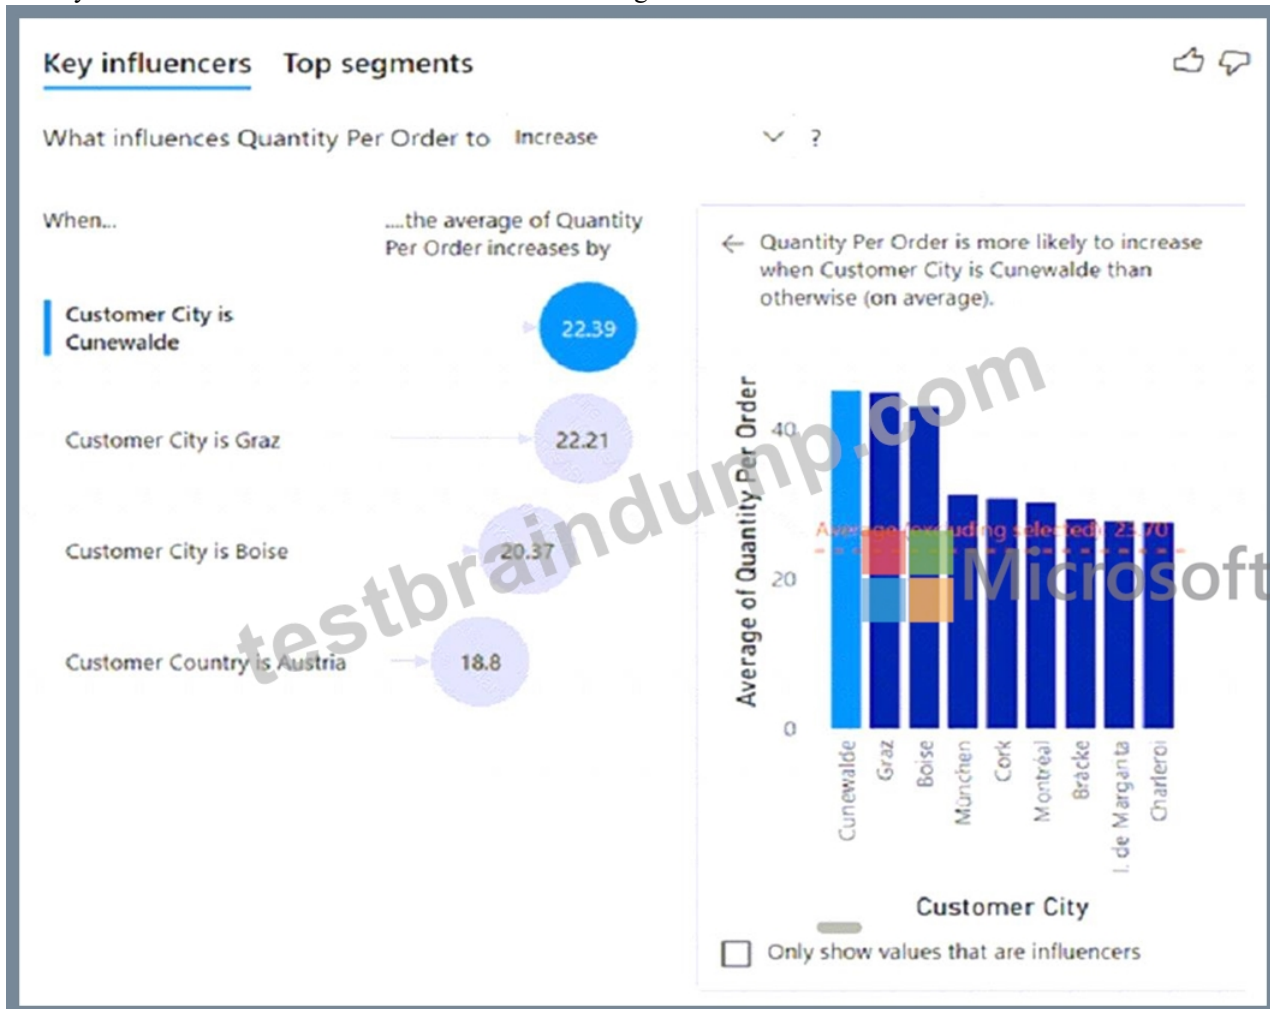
Key influencers Top segments

What influences Quantity Per Order to Increase ?

When...

...the average of Quantity Per Order increases by

Customer City is Cunewalde 22.39

Customer City is Graz 22.21

Customer City is Boise 20.37

Customer Country is Austria 18.8

← Quantity Per Order is more likely to increase when Customer City is Cunewalde than otherwise (on average).

Average of Quantity Per Order

40

20

0

Average (excluding selected): 23.70

Cunewalde
Graz
Boise
München
Cork
Montréal
Bracke
I. de Marganta
Charleroi

Customer City

Only show values that are influencers

testbraindump.com

Microsoft